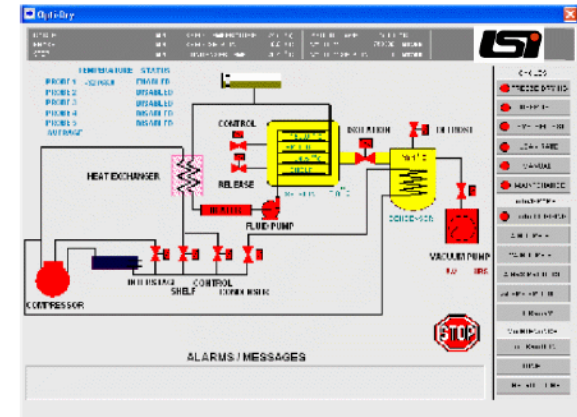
OptiDry

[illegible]

LSI

TEMPERATURE STATUS
PROBE 1 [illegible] ENABLED
PROBE 2 DISABLED
PROBE 3 DISABLED
PROBE 4 DISABLED
PROBE 5 DISABLED
AVERAGE

CONTROL
ISOLATION
DEFROST
HEAT EXCHANGER
RELEASE
HEATER
FLUID PUMP
CONDENSER
VACUUM PUMP
COMPRESSOR
INJ. BYPASS
SHELF
CONTROL
CONDENSER

STOP

ALARMS / MESSAGES

CYCLES
FREEZE DRYING
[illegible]
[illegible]
LEAK RATE
MANUAL
MAINTENANCE
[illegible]
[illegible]
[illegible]
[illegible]
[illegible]
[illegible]
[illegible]
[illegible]
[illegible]
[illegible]